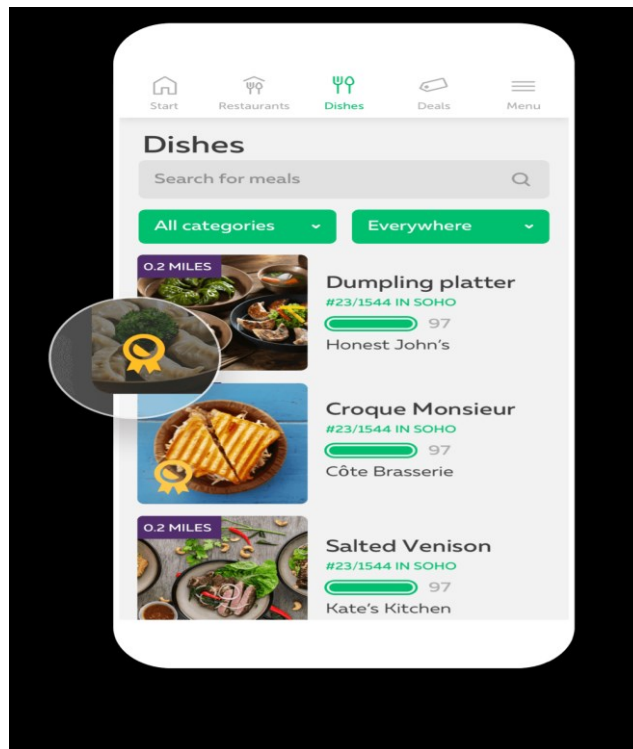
Start Restaurants Dishes Deals Menu

Dishes

Search for meals

All categories

Everywhere

0.2 MILES

Dumpling platter
#23/1544 IN SOHO
97
Honest John's

Croque Monsieur
#23/1544 IN SOHO
97
Côte Brasserie

0.2 MILES

Salted Venison
#23/1544 IN SOHO
97
Kate's Kitchen